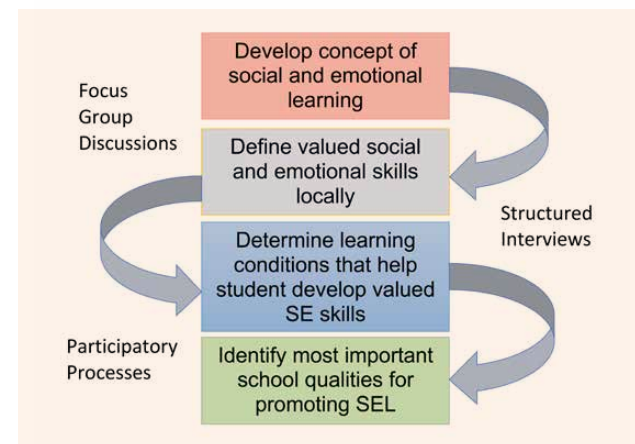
Develop concept of social and emotional learning

Focus Group Discussions

Define valued social and emotional skills locally

Structured Interviews

Determine learning conditions that help student develop valued SE skills

Participatory Processes

Identify most important school qualities for promoting SEL